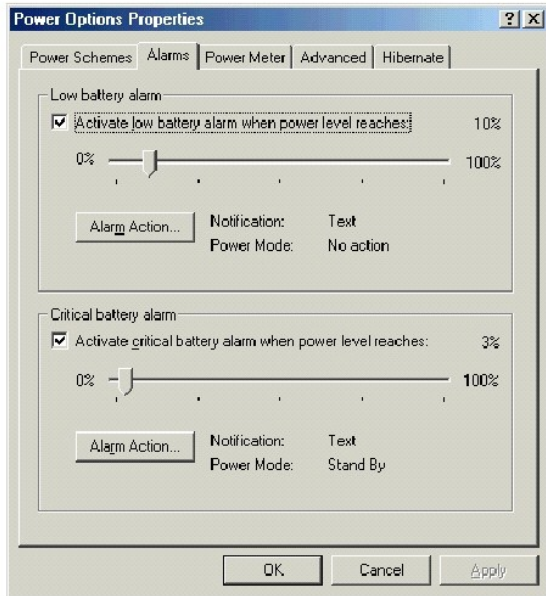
Power Options Properties

?  X

Power Schemes | Alarms | Power Meter | Advanced | Hibernate

Low battery alarm

Activate low battery alarm when power level reaches: 10%

0% 100%

Alarm Action...

Notification: Text

Power Mode: No action

Critical battery alarm

Activate critical battery alarm when power level reaches: 3%

0% 100%

Alarm Action...

Notification: Text

Power Mode: Stand By

OK Cancel Apply